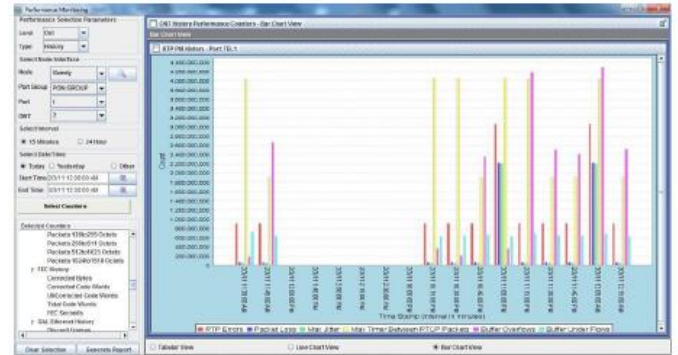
Performance Monitoring

Performance Selection Parameters

Level: ONT

Type: History

Select Node Interface

Node: Gandy

Port Group: PON GROUP

Port: 1

ONT: 7

Select Interval

15 Minutes

24 Hour

Select Date/Time

Today

Yesterday

Other

Start Time: 03/11 12:00:00 AM

End Time: 03/11 12:00:00 AM

Select Counters

Selected Counters

Packets 128to255 Octets

Packets 256to511 Octets

Packets 512to1023 Octets

Packets 1024to1518 Octets

FEC History

Corrected Bytes

Corrected Code Words

UnCorrected Code Words

Total Code Words

FEC Seconds

GbE Ethernet History

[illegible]

Clear Selection

Generate Report

ONT History Performance Counters - Bar Chart View

Bar Chart View

RTP PM History - Port TEL1

Count

Time Stamp (Interval 15 minutes)

RTP Errors

Packet Loss

Max Jitter

Max Timer Between RTCP Packets

Buffer Overflows

Buffer Under Flows

Tabular View

Line Chart View

Bar Chart View